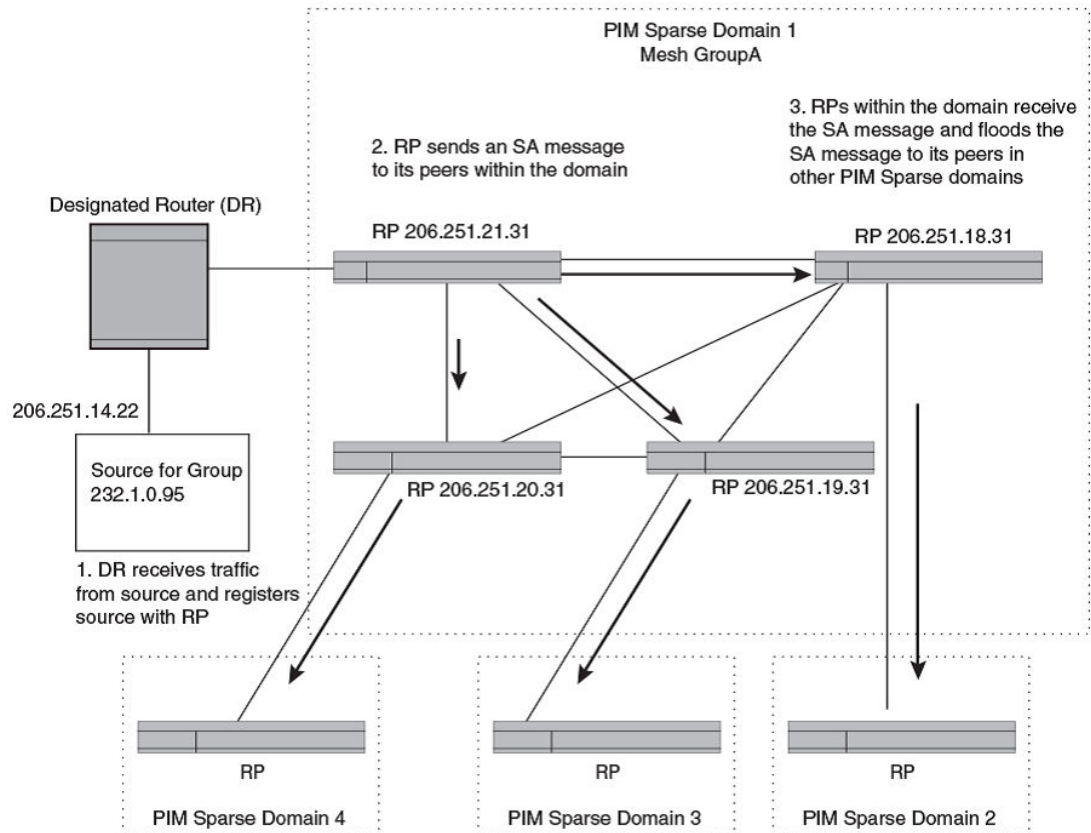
PIM Sparse Domain 1
Mesh GroupA

3. RPs within the domain receive the SA message and floods the SA message to its peers in other PIM Sparse domains

2. RP sends an SA message to its peers within the domain

Designated Router (DR)

RP 206.251.21.31

RP 206.251.18.31

206.251.14.22

Source for Group 232.1.0.95

RP 206.251.20.31

RP 206.251.19.31

1. DR receives traffic from source and registers source with RP

RP

RP

RP

PIM Sparse Domain 4

PIM Sparse Domain 3

PIM Sparse Domain 2